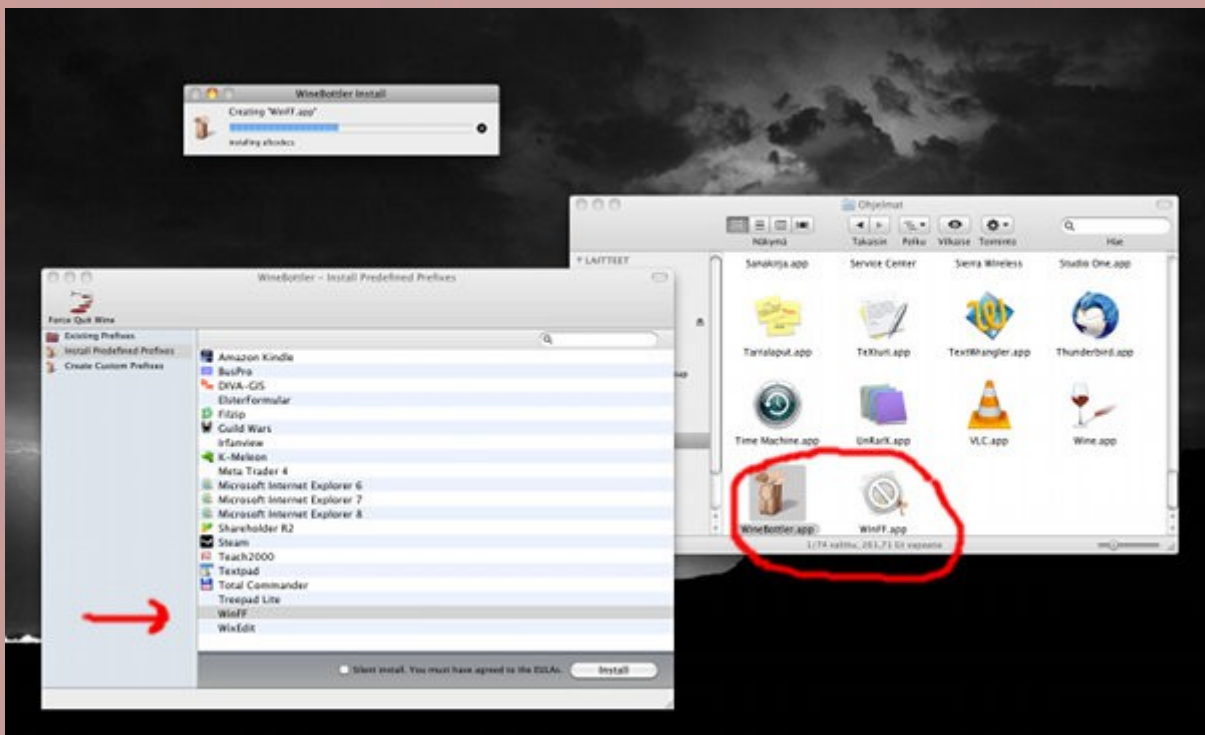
WineBottler Install

Creating "WinFF.app"

installing xfcodecs

Ohjelmat

Näkymä Takaisin Polku Vilkaise Toiminto Hae

▼ LAITTEET

Sanakirja.app Service Center Sierra Wireless Studio One.app

Tarralaput.app TeXturi.app TextWrangler.app Thunderbird.app

Time Machine.app UnRarX.app VLC.app Wine.app

WineBottler.app WinFF.app

1/74 valittu, 261,71 Gt vapaana

WineBottler – Install Predefined Prefixes

Force Quit Wine

Existing Prefixes
Install Predefined Prefixes
Create Custom Prefixes

Amazon Kindle
BusPro
DIVA-GIS
Elsterformular
Filzip
Guild Wars
Irfanview
K-Meleon
Meta Trader 4
Microsoft Internet Explorer 6
Microsoft Internet Explorer 7
Microsoft Internet Explorer 8
Shareholder R2
Steam
Teach2000
Textpad
Total Commander
Treepad Lite
WinFF
WixEdit

Silent install. You must have agreed to the EULAs.

Install